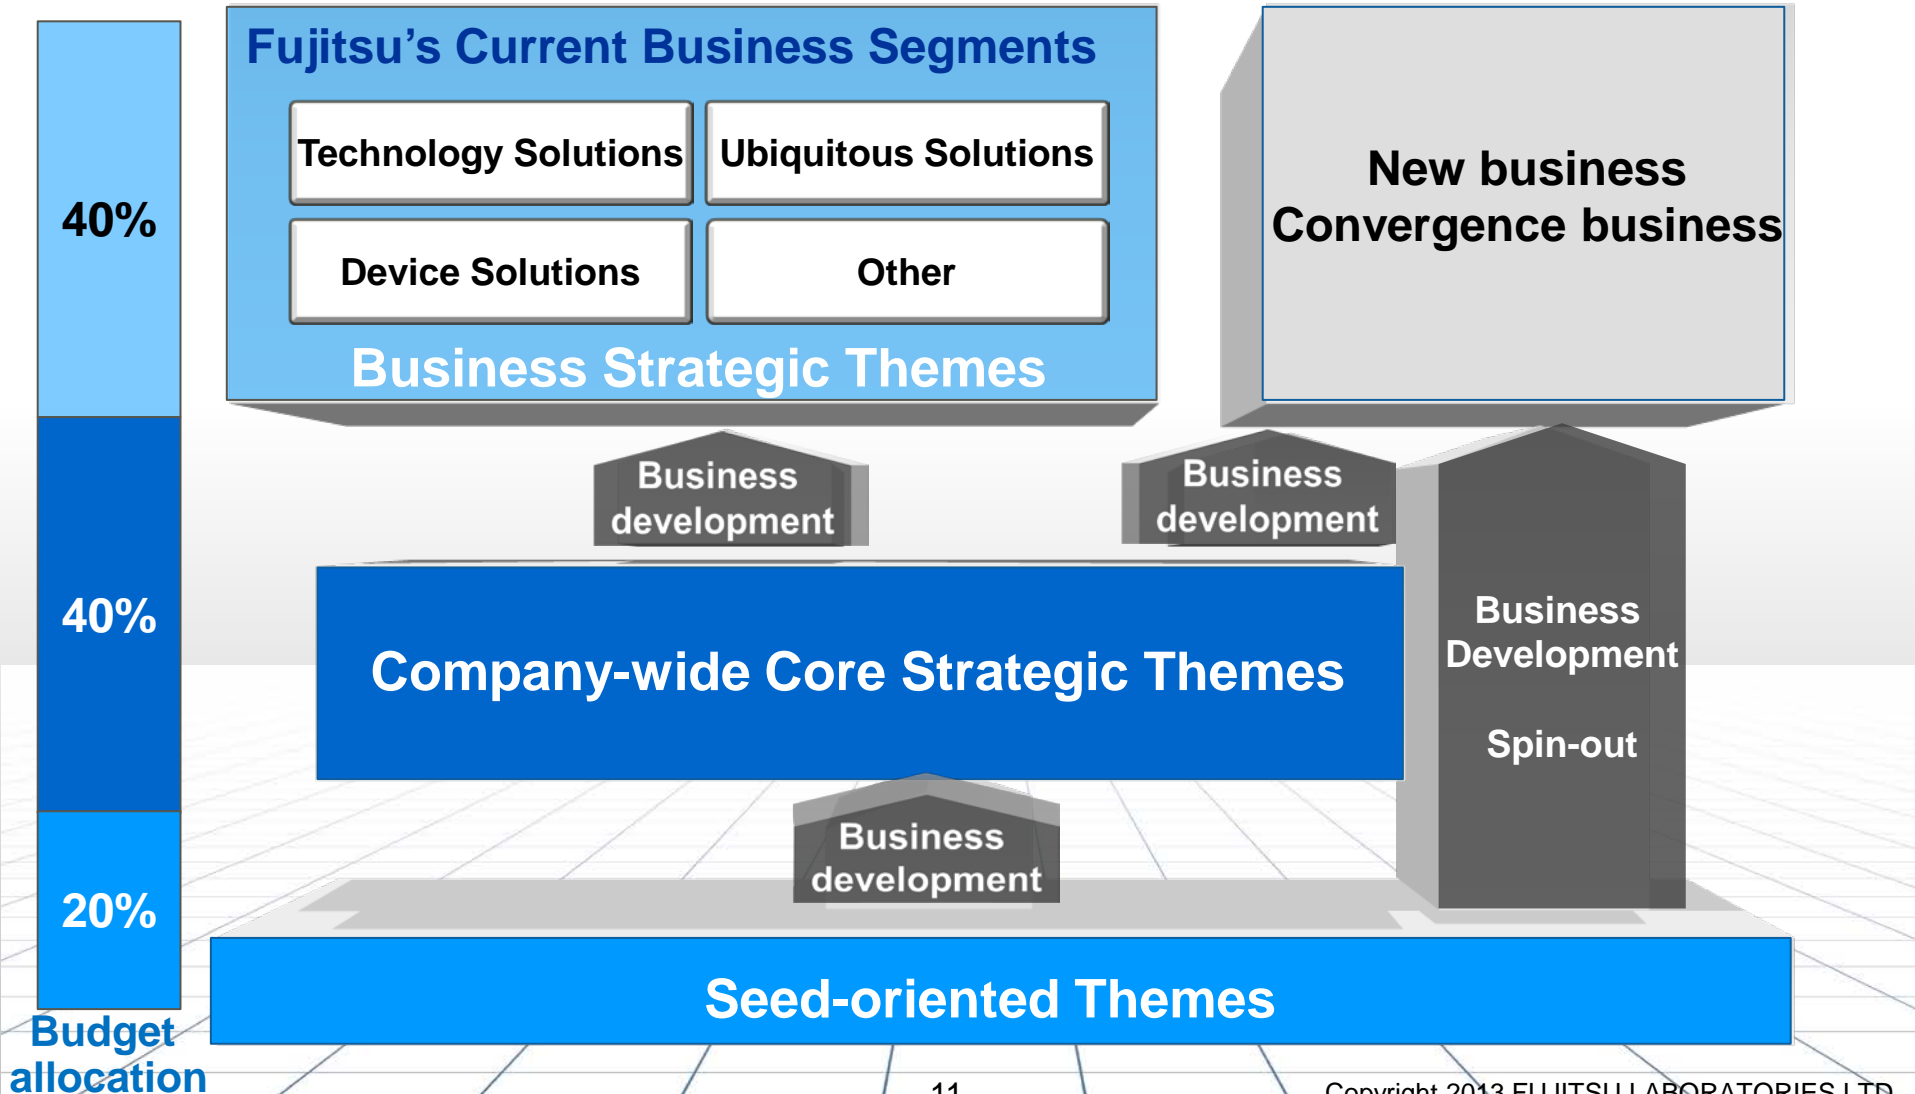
40%

40%

20%

Budget allocation

Fujitsu's Current Business Segments

Technology Solutions

Ubiquitous Solutions

Device Solutions

Other

Business Strategic Themes

New business Convergence business

Business development

Business development

Company-wide Core Strategic Themes

Business Development

Spin-out

Business development

Seed-oriented Themes

11

Copyright 2013 FUJITSU LABORATORIES LTD